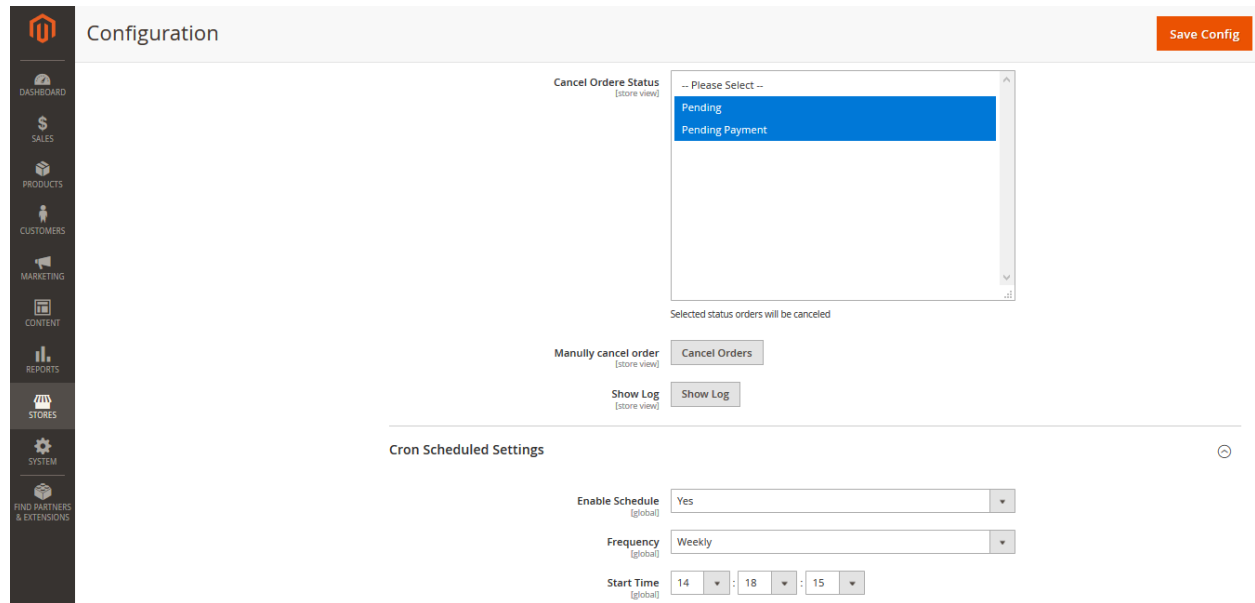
DASHBOARD
SALES
PRODUCTS
CUSTOMERS
MARKETING
CONTENT
REPORTS
STORES
SYSTEM
FIND PARTNERS & EXTENSIONS

Configuration

Save Config

Cancel Ordere Status
[store view]

-- Please Select --
Pending
Pending Payment

Selected status orders will be canceled

Manully cancel order
[store view]
Cancel Orders

Show Log
[store view]
Show Log

Cron Scheduled Settings

Enable Schedule
[global]
Yes

Frequency
[global]
Weekly

Start Time
[global]
14 : 18 : 15